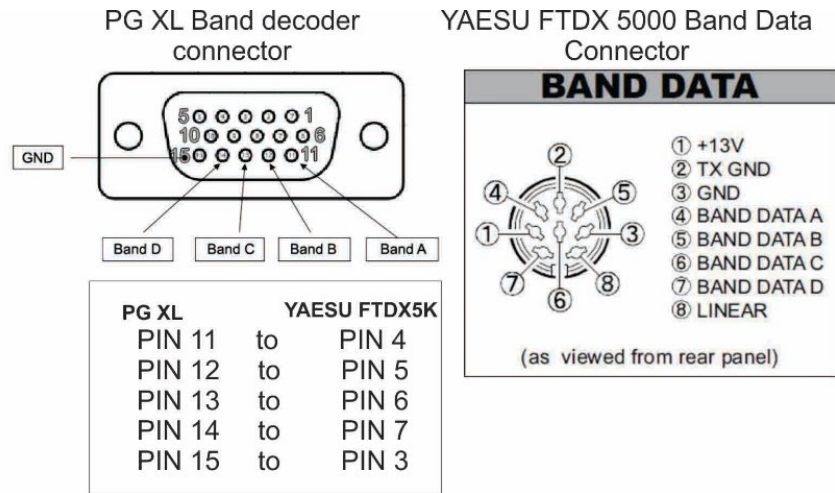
PG XL Band decoder connector

5 1
10 6
15 11

GND

Band D Band C Band B Band A

| PG XL | | YAESU FTDX5K |
|---|---|---|
| PIN 11 | to | PIN 4 |
| PIN 12 | to | PIN 5 |
| PIN 13 | to | PIN 6 |
| PIN 14 | to | PIN 7 |
| PIN 15 | to | PIN 3 |

YAESU FTDX 5000 Band Data Connector

BAND DATA

① ② ③ ④ ⑤ ⑥ ⑦ ⑧

① +13V
② TX GND
③ GND
④ BAND DATA A
⑤ BAND DATA B
⑥ BAND DATA C
⑦ BAND DATA D
⑧ LINEAR

(as viewed from rear panel)